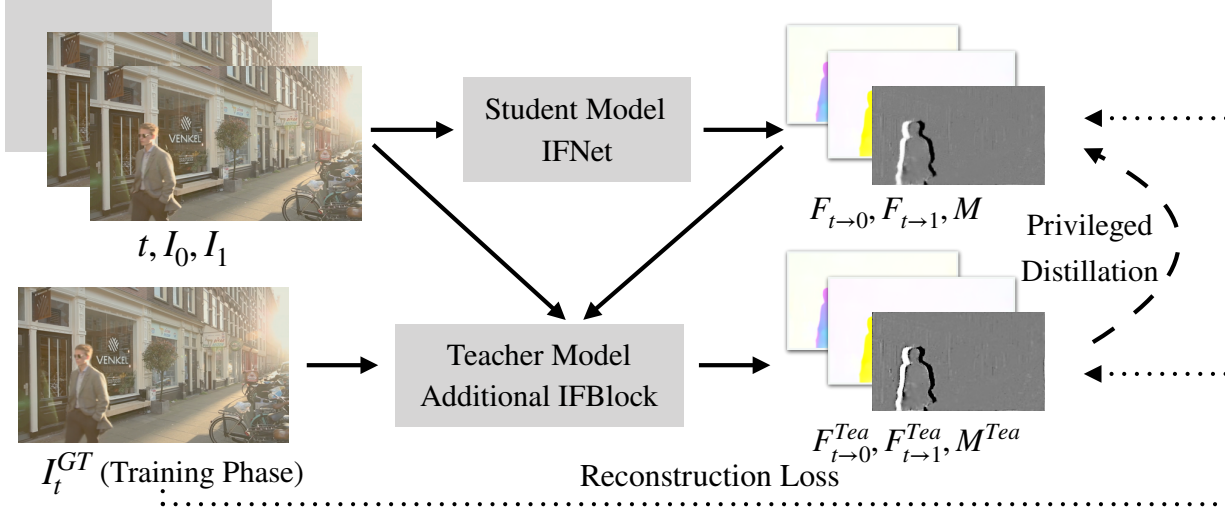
VENKEL

$t, I_0, I_1$

Student Model
IFNet

$F_{t\rightarrow 0}, F_{t\rightarrow 1}, M$

Privileged
Distillation

VENKEL

$I_t^{GT}$ (Training Phase)

Teacher Model
Additional IFBlock

$F_{t\rightarrow 0}^{Tea}, F_{t\rightarrow 1}^{Tea}, M^{Tea}$

Reconstruction Loss